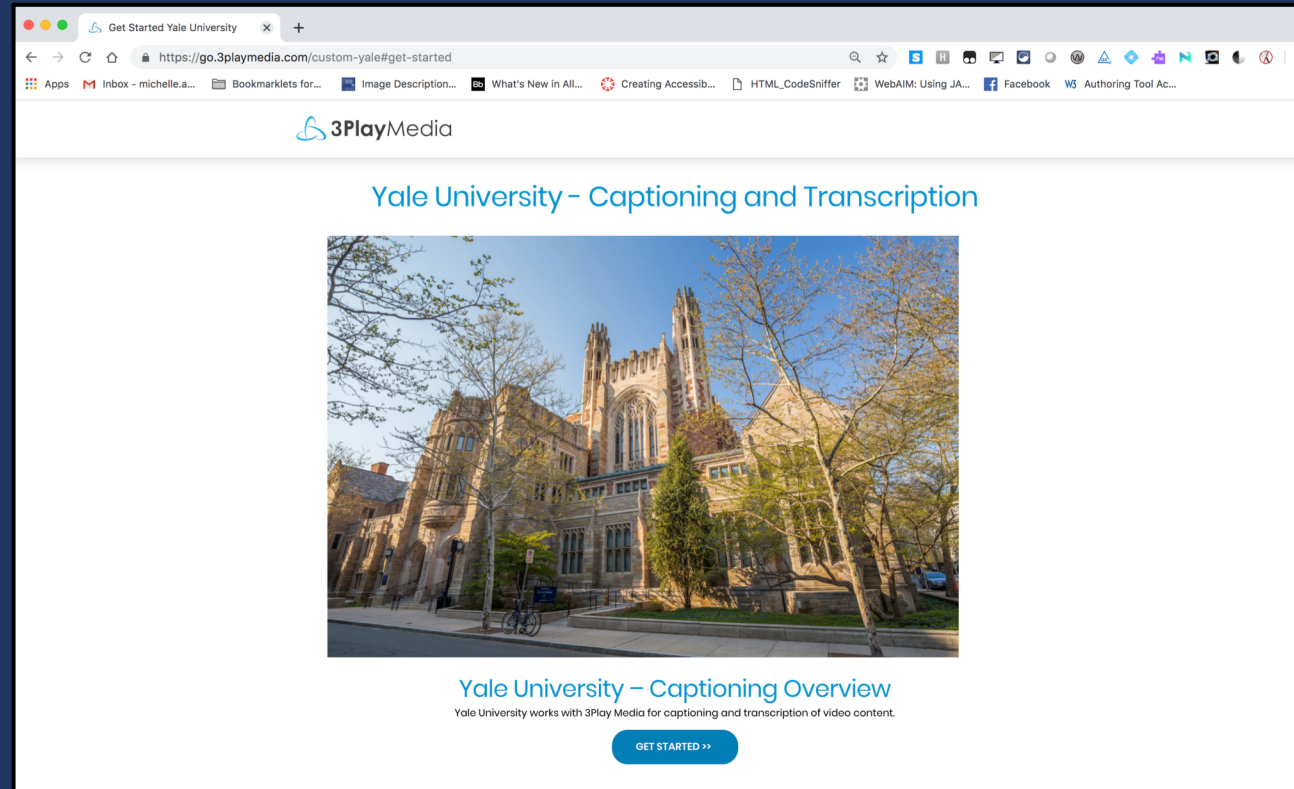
Get Started Yale University

https://go.3playmedia.com/custom-yale#get-started

Apps Inbox - michelle.a... Bookmarklets for... Image Description... What's New in All... Creating Accessib... HTML_CodeSniffer WebAIM: Using JA... Facebook Authoring Tool Ac...

3PlayMedia

Yale University - Captioning and Transcription

Yale University – Captioning Overview

Yale University works with 3Play Media for captioning and transcription of video content.

GET STARTED >>